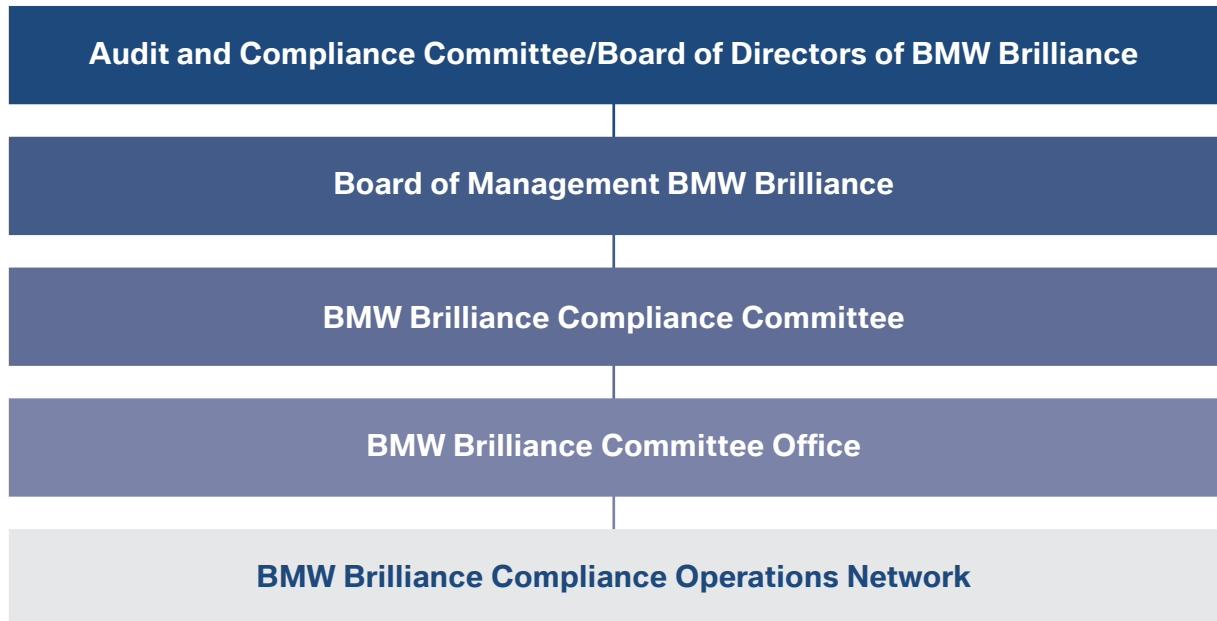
Audit and Compliance Committee/Board of Directors of BMW Brilliance

Board of Management BMW Brilliance

BMW Brilliance Compliance Committee

BMW Brilliance Committee Office

BMW Brilliance Compliance Operations Network